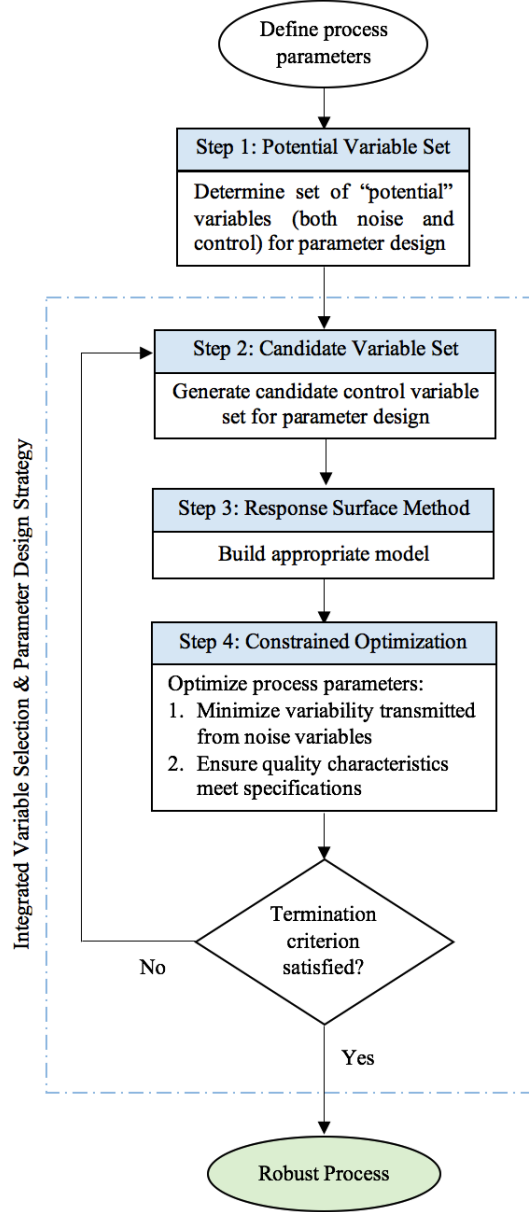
Define process parameters

Step 1: Potential Variable Set

Determine set of "potential" variables (both noise and control) for parameter design

Integrated Variable Selection & Parameter Design Strategy

Step 2: Candidate Variable Set

Generate candidate control variable set for parameter design

Step 3: Response Surface Method

Build appropriate model

Step 4: Constrained Optimization

Optimize process parameters:
1. Minimize variability transmitted from noise variables
2. Ensure quality characteristics meet specifications

Termination criterion satisfied?

No

Yes

Robust Process